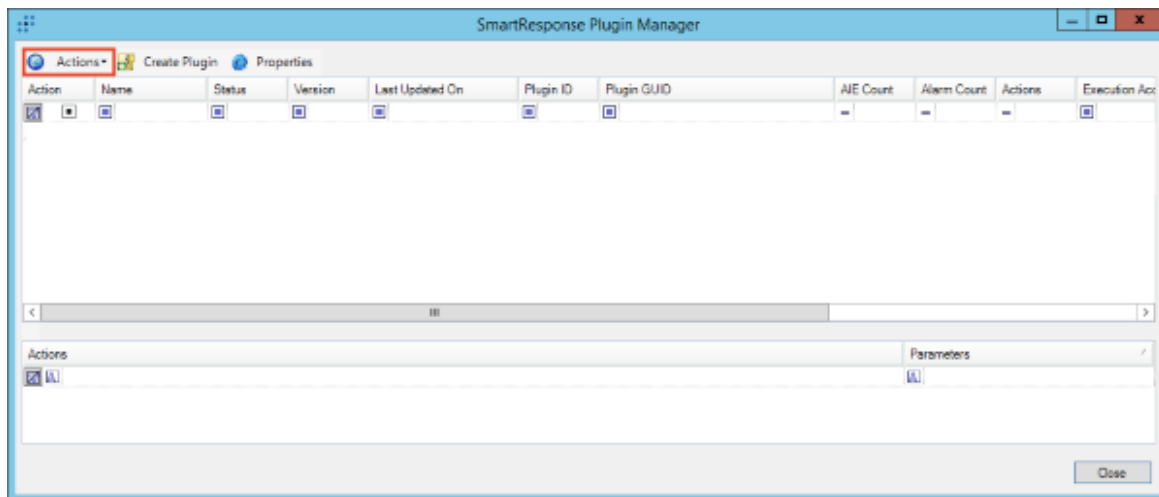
SmartResponse Plugin Manager

Actions Create Plugin Properties

| Action | Name | Status | Version | Last Updated On | Plugin ID | Plugin GUID | AIE Count | Alarm Count | Actions | Execution Acc |
|---|---|---|---|---|---|---|---|---|---|---|

| Actions | Parameters |
|---|---|

Close